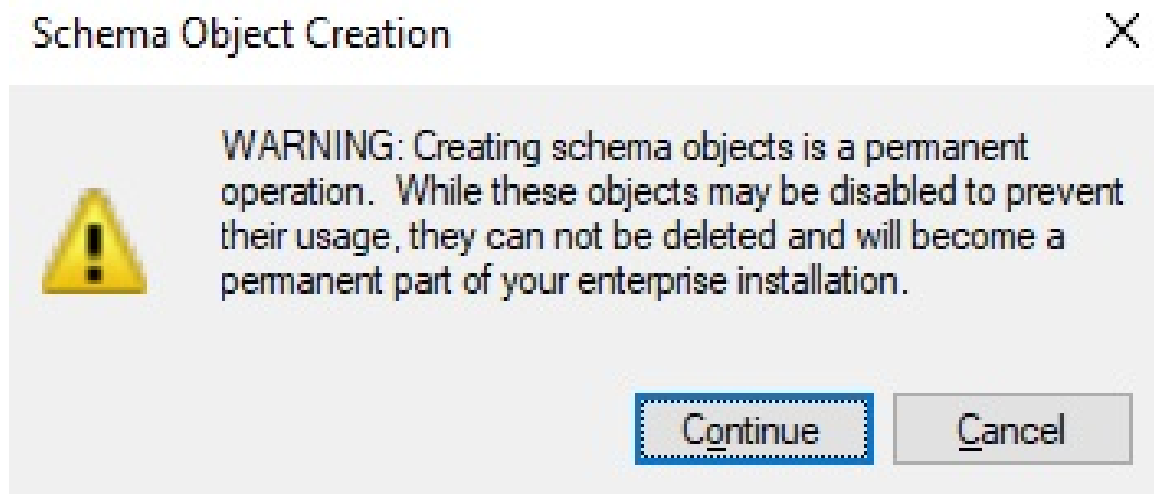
Schema Object Creation

WARNING: Creating schema objects is a permanent operation. While these objects may be disabled to prevent their usage, they can not be deleted and will become a permanent part of your enterprise installation.

Continue

Cancel